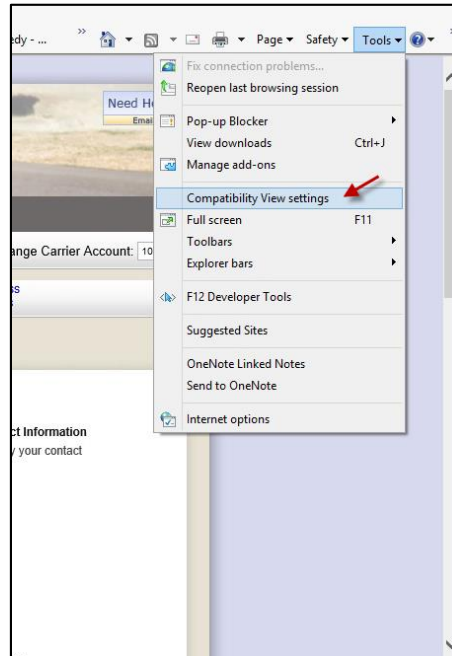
edy - ...

»

Page ▾ Safety ▾ Tools ▾

Need H
Email

ange Carrier Account: 10

ss

ct Information
y your contact

Fix connection problems...
Reopen last browsing session
Pop-up Blocker
View downloads Ctrl+J
Manage add-ons
Compatibility View settings
Full screen F11
Toolbars
Explorer bars
F12 Developer Tools
Suggested Sites
OneNote Linked Notes
Send to OneNote
Internet options